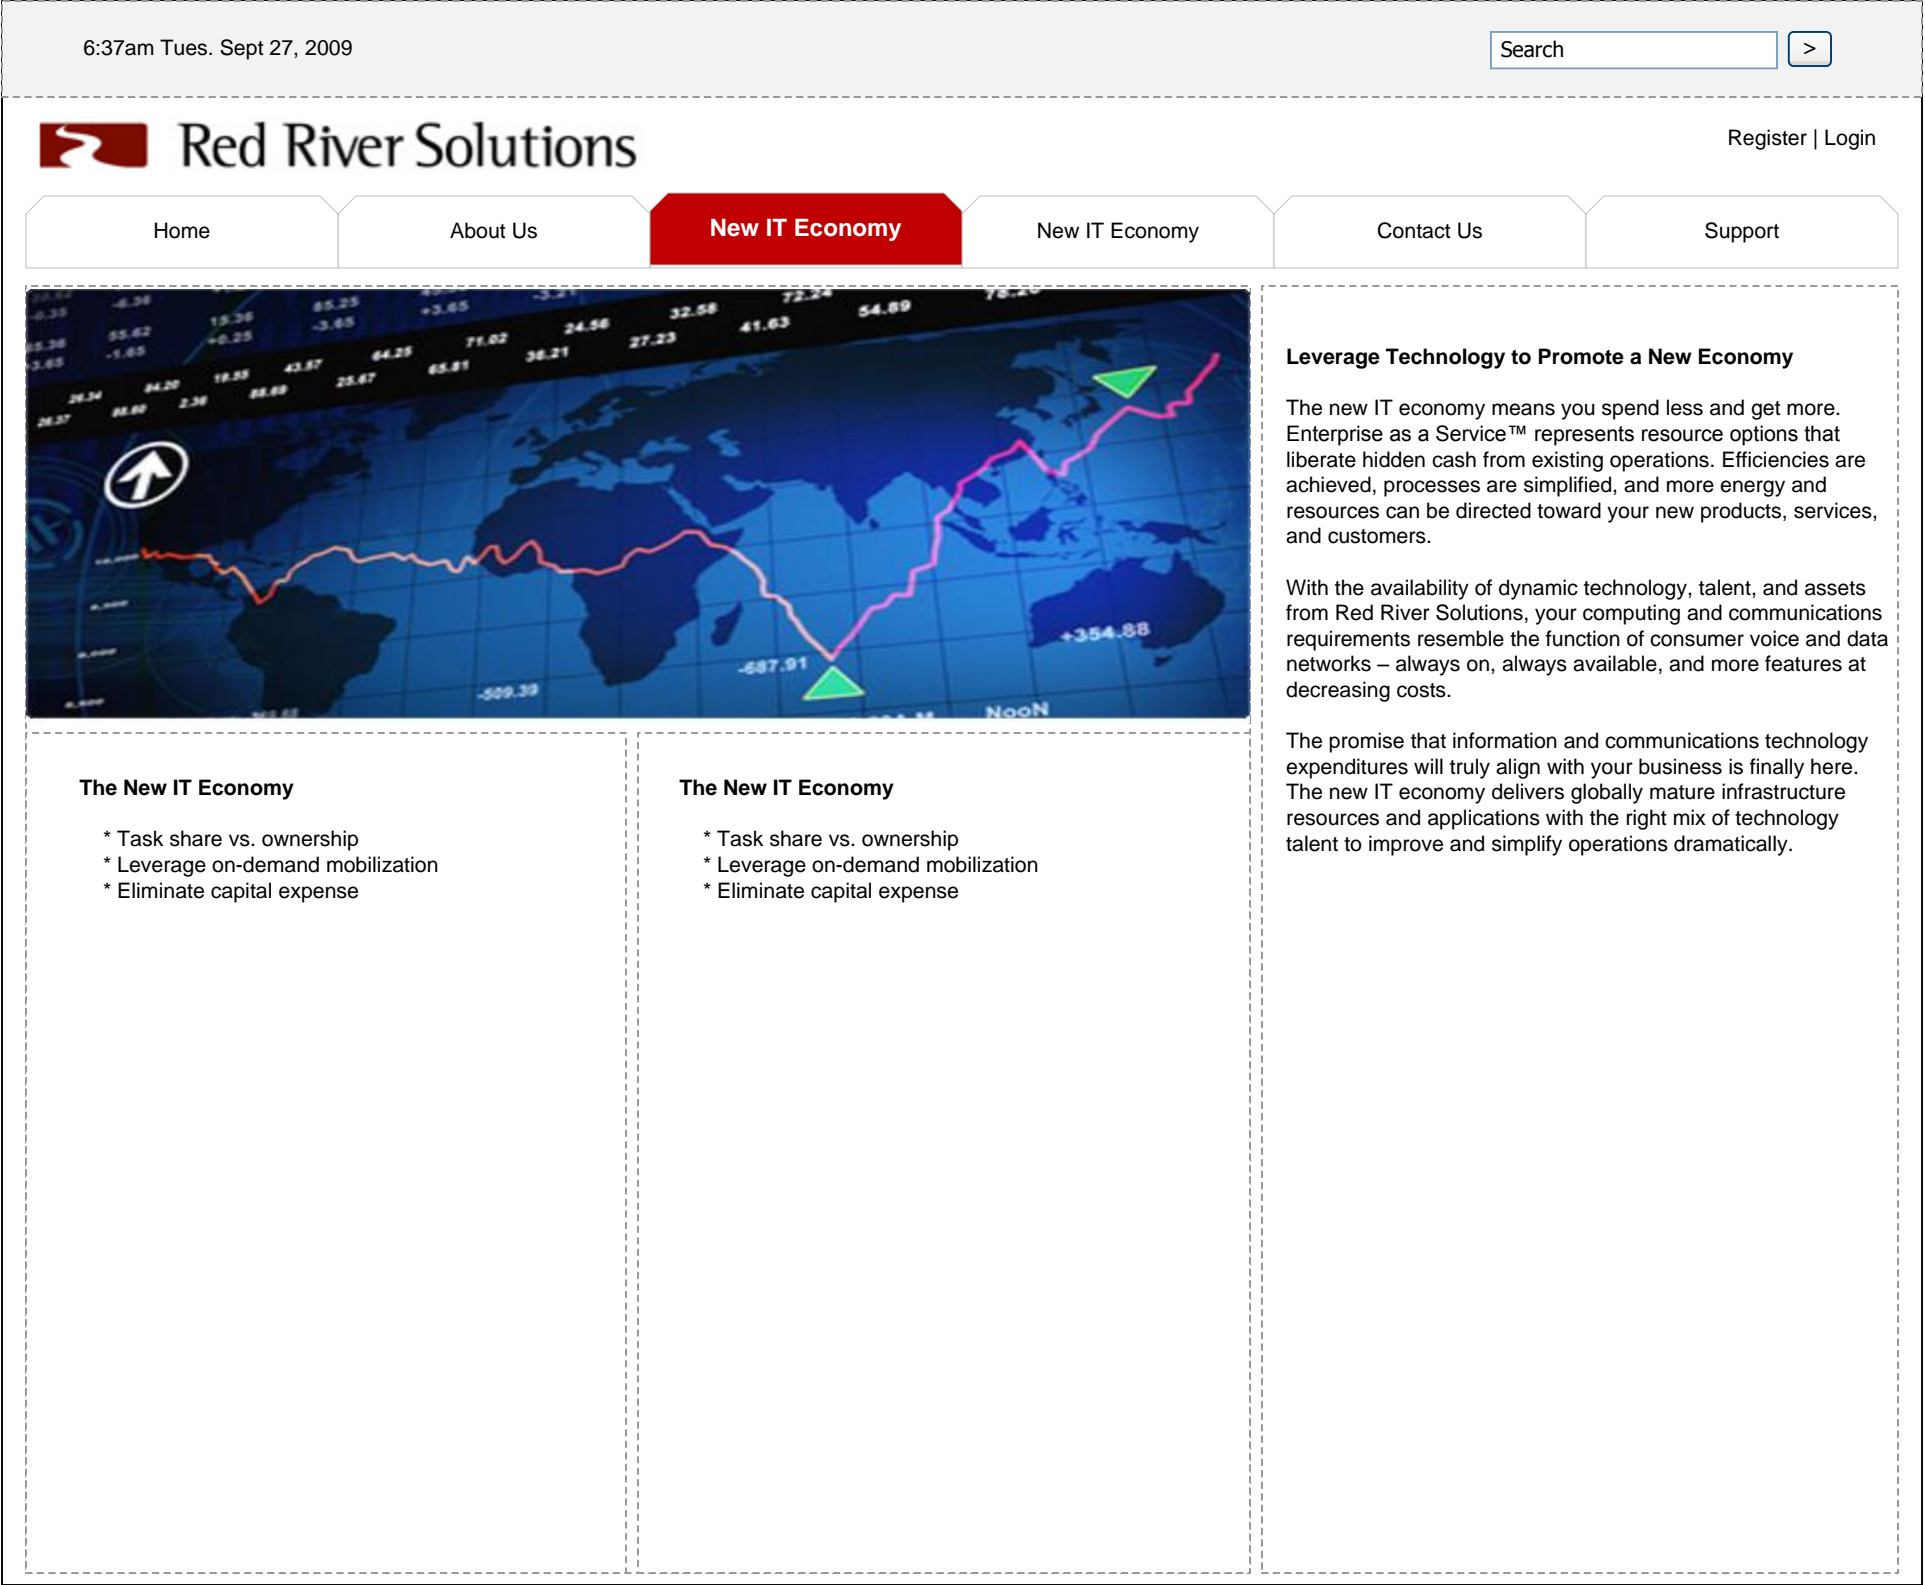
6:37am Tues. Sept 27, 2009

Search
>

Red River Solutions

Register | Login

Home
About Us
New IT Economy
New IT Economy
Contact Us
Support

+354.88
-687.91
-509.39
NooN

Leverage Technology to Promote a New Economy

The new IT economy means you spend less and get more. Enterprise as a Service™ represents resource options that liberate hidden cash from existing operations. Efficiencies are achieved, processes are simplified, and more energy and resources can be directed toward your new products, services, and customers.

With the availability of dynamic technology, talent, and assets from Red River Solutions, your computing and communications requirements resemble the function of consumer voice and data networks – always on, always available, and more features at decreasing costs.

The promise that information and communications technology expenditures will truly align with your business is finally here. The new IT economy delivers globally mature infrastructure resources and applications with the right mix of technology talent to improve and simplify operations dramatically.

The New IT Economy

* Task share vs. ownership
* Leverage on-demand mobilization
* Eliminate capital expense

The New IT Economy

* Task share vs. ownership
* Leverage on-demand mobilization
* Eliminate capital expense